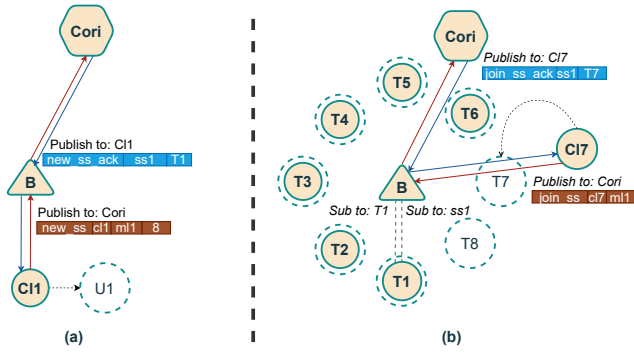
Cori

Publish to: Cl1

| new_ss_ack | ss1 | T1 |
|---|---|---|

B

Publish to: Cori

| new_ss | cl1 | ml1 | 8 |
|---|---|---|---|

Cl1

U1

(a)

Cori

Publish to: Cl7

| join_ss_ack | ss1 | T7 |
|---|---|---|

T5

T4

T6

Cl7

T3

T7

B

Publish to: Cori

| join_ss | cl7 | ml1 |
|---|---|---|

Sub to: T1

Sub to: ss1

T2

T8

T1

(b)